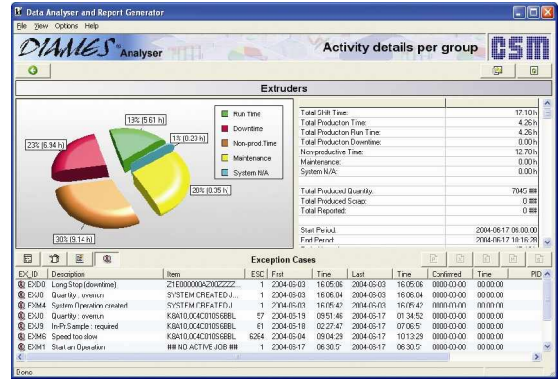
Data Analyser and Report Generator
File View Options Help

DIAMES Analyser
Activity details per group
CSM

Extruders

13% (5.61 h)
1% (0.23 h)
23% (6.94 h)
20% (0.35 h)
30% (9.14 h)

Run Time
Downtime
Non-prod.Time
Maintenance
System N/A

| | |
|---|---|
| Total Shift Time: | 17.10 h |
| Total Production Time: | 4.26 h |
| Total Production Run Time: | 4.26 h |
| Total Production Downtime: | 0.00 h |
| Non-productive Time: | 12.70 h |
| Maintenance: | 0.00 h |
| System N/A: | 0.00 h |
| Total Produced Quantity: | 704G ## |
| Total Produced Scrap: | 0 ## |
| Total Reported: | 0 ## |
| Start Period: | 2004-06-17 06:00:00 |
| End Period: | 2004-06-17 16:16:28 |

Exception Cases

| EX_ID | Description | Item | ESC | First | Time | Last | Time | Confirmed | Time | PID |
|---|---|---|---|---|---|---|---|---|---|---|
| EXD0 | Long Stop (downtime) | Z1E00000A2Z0ZZZ... | 1 | 2004-06-03 | 16:05:06 | 2004-06-03 | 16:05:06 | 0000-00-00 | 00:00:00 | |
| EXJ0 | Quantity: overrun | SYSTEM CREATED J... | 1 | 2004-06-03 | 16:06:04 | 2004-06-03 | 16:06:04 | 0000-00-00 | 00:00:00 | |
| EXM4 | System Operation created | SYSTEM CREATED J... | 1 | 2004-06-03 | 16:05:42 | 2004-06-03 | 16:05:42 | 0000-00-00 | 00:00:00 | |
| EXJ0 | Quantity: overrun | K8A10,0C4C01056BBL | 57 | 2004-05-19 | 09:51:46 | 2004-06-17 | 01:34:52 | 0000-00-00 | 00:00:00 | |
| EXJ9 | In-Pr.Sample: required | K8A10,0C4C01056BBL | 61 | 2004-05-18 | 02:27:47 | 2004-06-17 | 07:06:5 | 0000-00-00 | 00:00:00 | |
| EXM6 | Speed too slow | K8A10,0C4C01056BBL | 6264 | 2004-05-04 | 09:04:29 | 2004-06-17 | 10:13:29 | 0000-00-00 | 00:00:00 | |
| EXM1 | Start an Operation | ## NO ACTIVE JOB ## | 1 | 2004-06-17 | 06:30:5 | 2004-06-17 | 06:30:5 | 0000-00-00 | 00:00:00 | |

Done